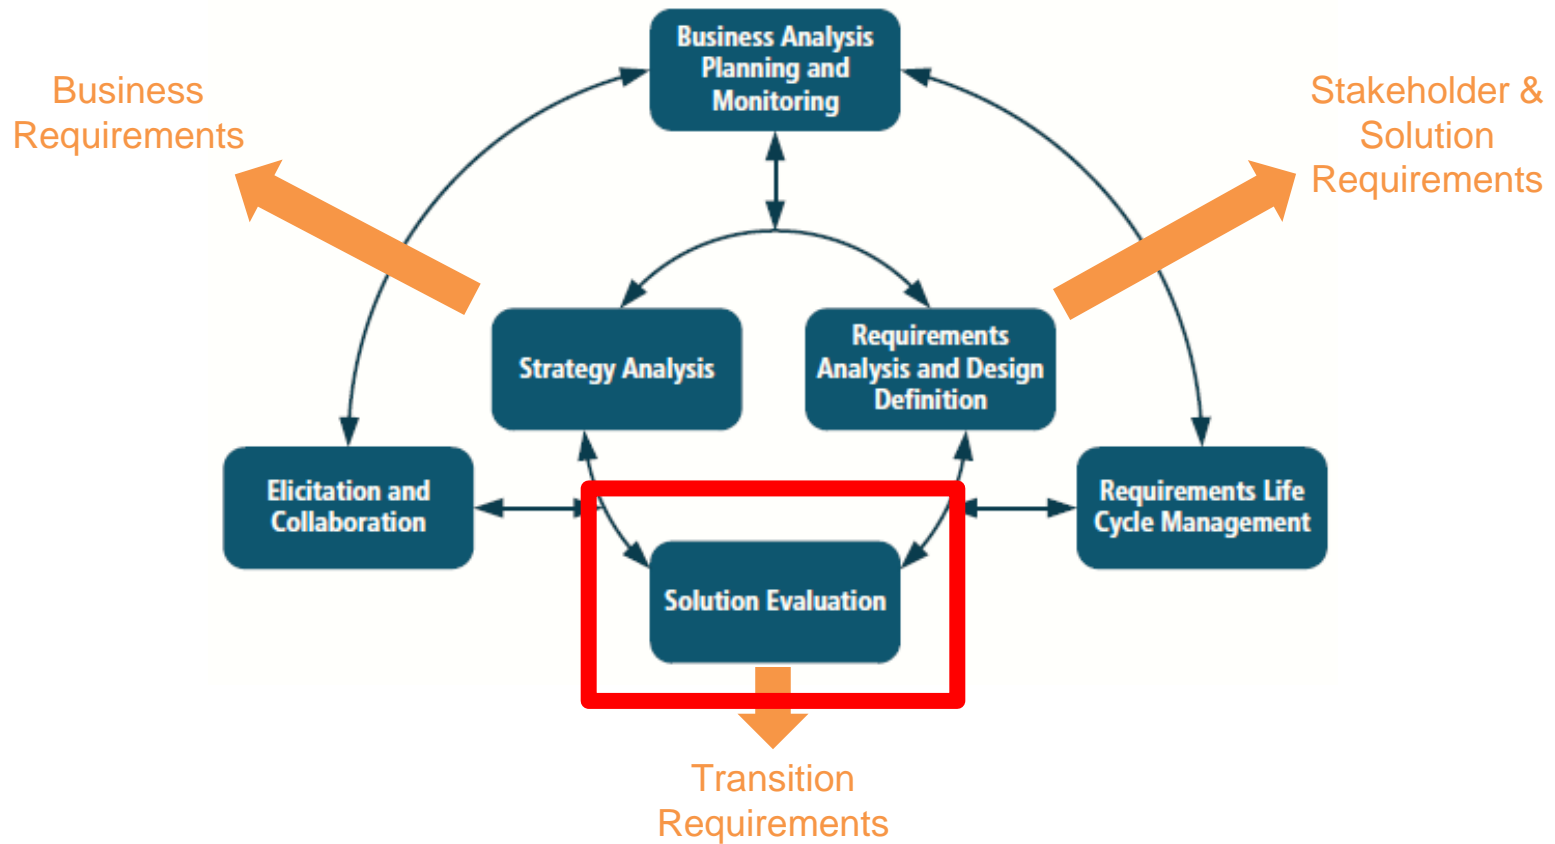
Business Requirements

Business Analysis Planning and Monitoring

Stakeholder & Solution Requirements

Strategy Analysis

Requirements Analysis and Design Definition

Elicitation and Collaboration

Requirements Life Cycle Management

Solution Evaluation

Transition Requirements